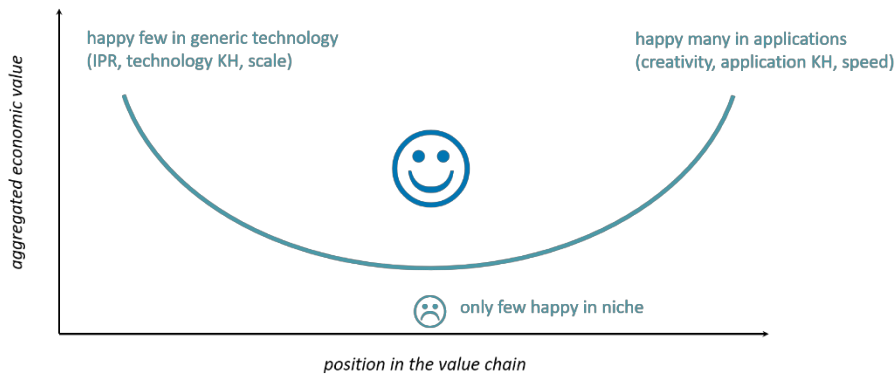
aggregated economic value

happy few in generic technology
(IPR, technology KH, scale)

happy many in applications
(creativity, application KH, speed)

only few happy in niche

position in the value chain